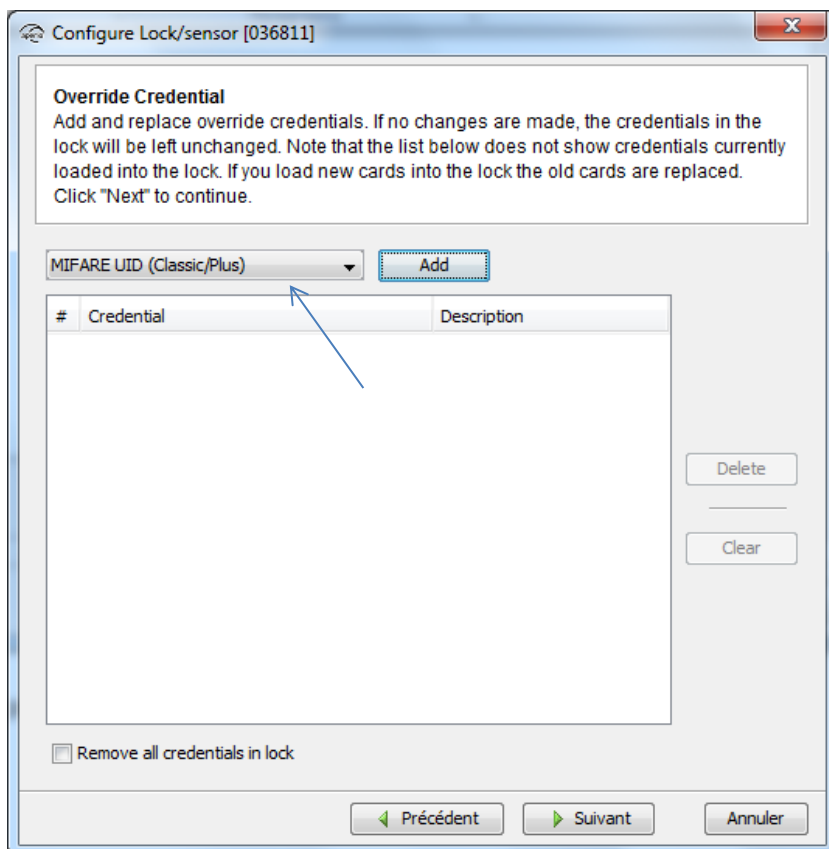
Configure Lock/sensor [036811]

Override Credential
Add and replace override credentials. If no changes are made, the credentials in the lock will be left unchanged. Note that the list below does not show credentials currently loaded into the lock. If you load new cards into the lock the old cards are replaced. Click "Next" to continue.

MIFARE UID (Classic/Plus)

Add

| # | Credential | Description |
|---|---|---|

Delete

Clear

Remove all credentials in lock

Précédent

Suivant

Annuler